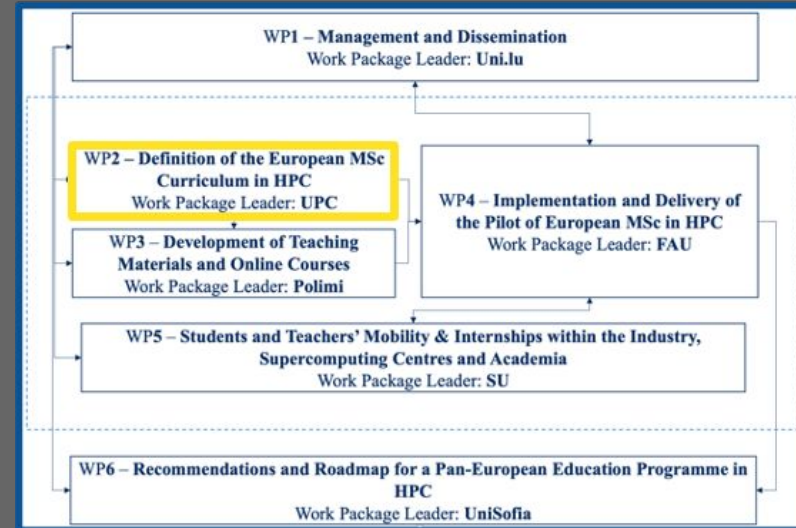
WP1 – Management and Dissemination
Work Package Leader: Uni.lu

WP2 – Definition of the European MSc Curriculum in HPC
Work Package Leader: UPC

WP3 – Development of Teaching Materials and Online Courses
Work Package Leader: Polimi

WP4 – Implementation and Delivery of the Pilot of European MSc in HPC
Work Package Leader: FAU

WP5 – Students and Teachers' Mobility & Internships within the Industry, Supercomputing Centres and Academia
Work Package Leader: SU

WP6 – Recommendations and Roadmap for a Pan-European Education Programme in HPC
Work Package Leader: UniSofia